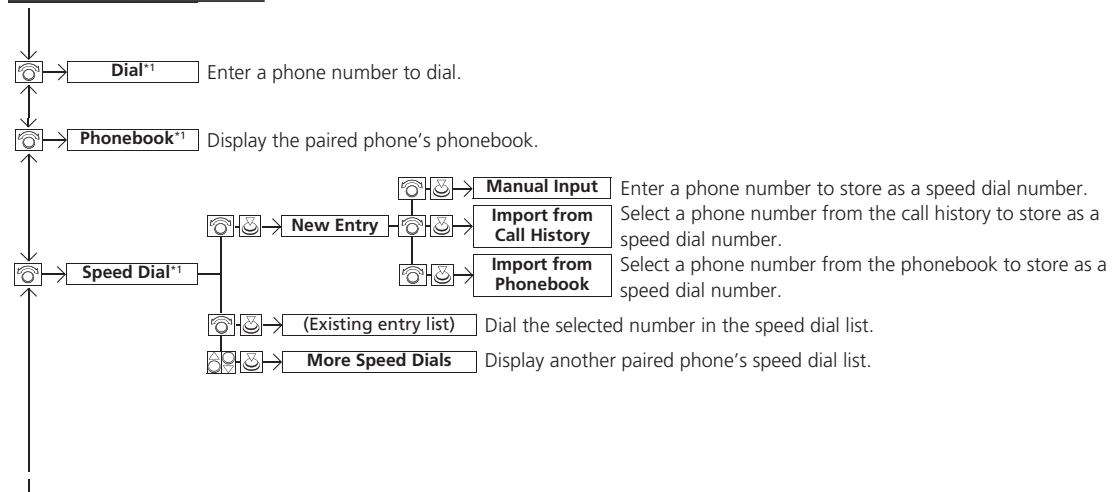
Dial*1 Enter a phone number to dial.

Phonebook*1 Display the paired phone's phonebook.

Speed Dial*1

New Entry

Manual Input Enter a phone number to store as a speed dial number.

Import from Call History Select a phone number from the call history to store as a speed dial number.

Import from Phonebook Select a phone number from the phonebook to store as a speed dial number.

(Existing entry list) Dial the selected number in the speed dial list.

More Speed Dials Display another paired phone's speed dial list.